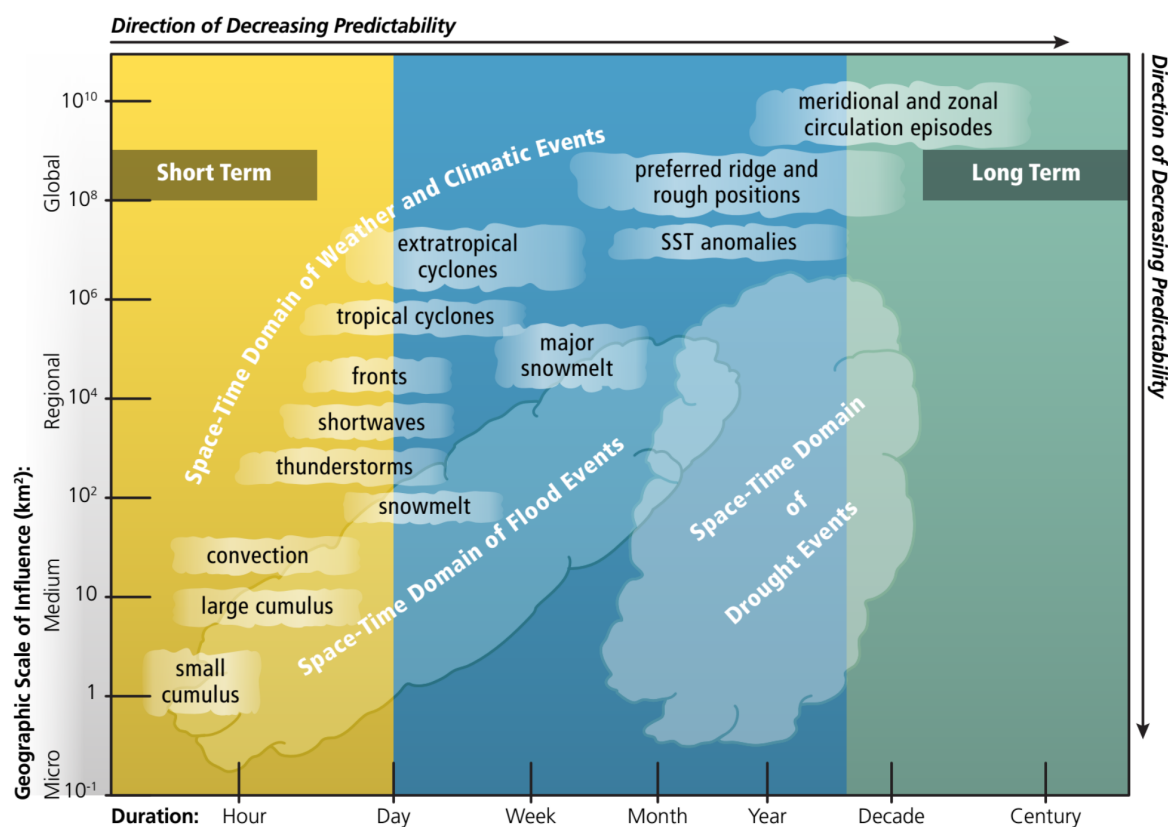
Direction of Decreasing Predictability

Direction of Decreasing Predictability

Geographic Scale of Influence (km²):

Global
Regional
Medium
Micro

$10^{10}$
$10^{8}$
$10^{6}$
$10^{4}$
$10^{2}$
10
1
$10^{-1}$

Short Term

Long Term

Space-Time Domain of Weather and Climatic Events

meridional and zonal circulation episodes

preferred ridge and rough positions

extratropical cyclones

SST anomalies

tropical cyclones

major snowmelt

fronts

shortwaves

thunderstorms

snowmelt

convection

large cumulus

small cumulus

Space-Time Domain of Flood Events

Space-Time Domain of Drought Events

Duration: Hour Day Week Month Year Decade Century